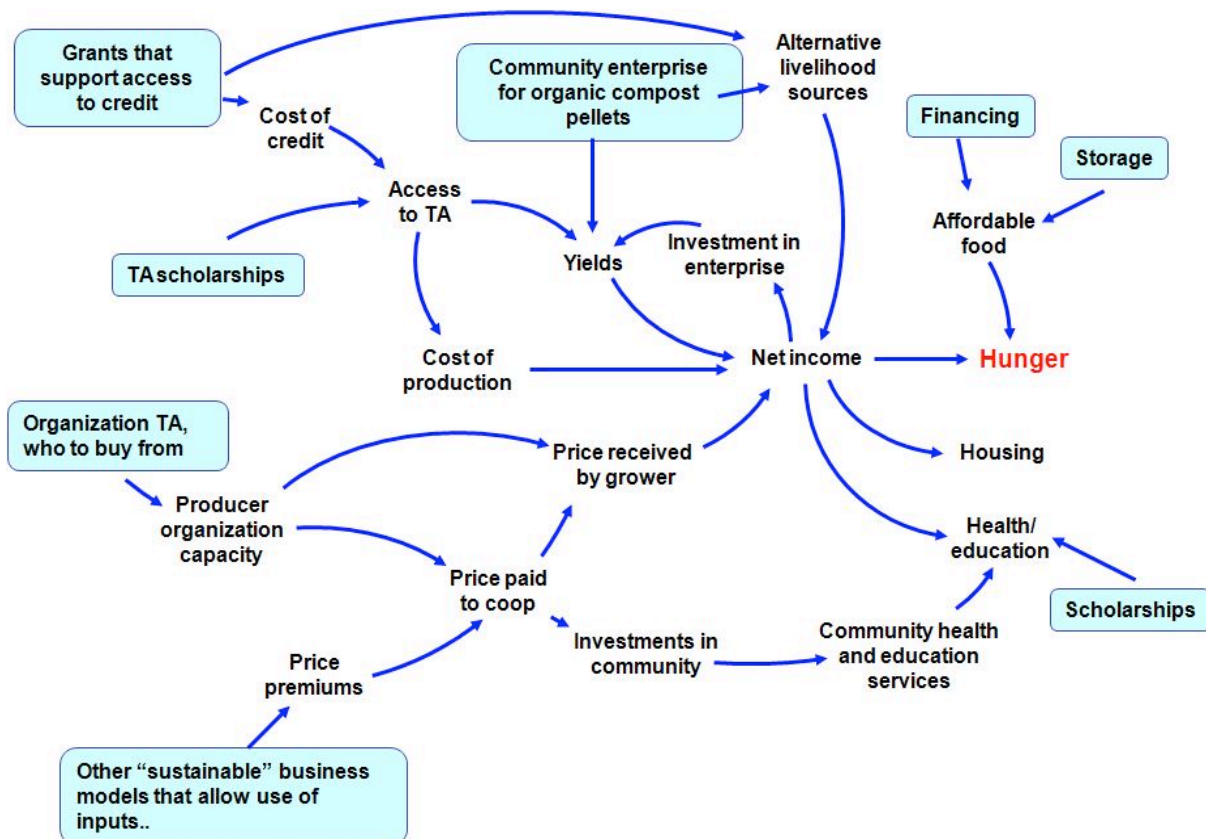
Grants that support access to credit

Alternative livelihood sources

Community enterprise for organic compost pellets

Cost of credit

Financing

Storage

Access to TA

Affordable food

Investment in enterprise

Yields

TA scholarships

Cost of production

Net income

Hunger

Organization TA, who to buy from

Price received by grower

Housing

Producer organization capacity

Health/ education

Price paid to coop

Scholarships

Investments in community

Community health and education services

Price premiums

Other "sustainable" business models that allow use of inputs..